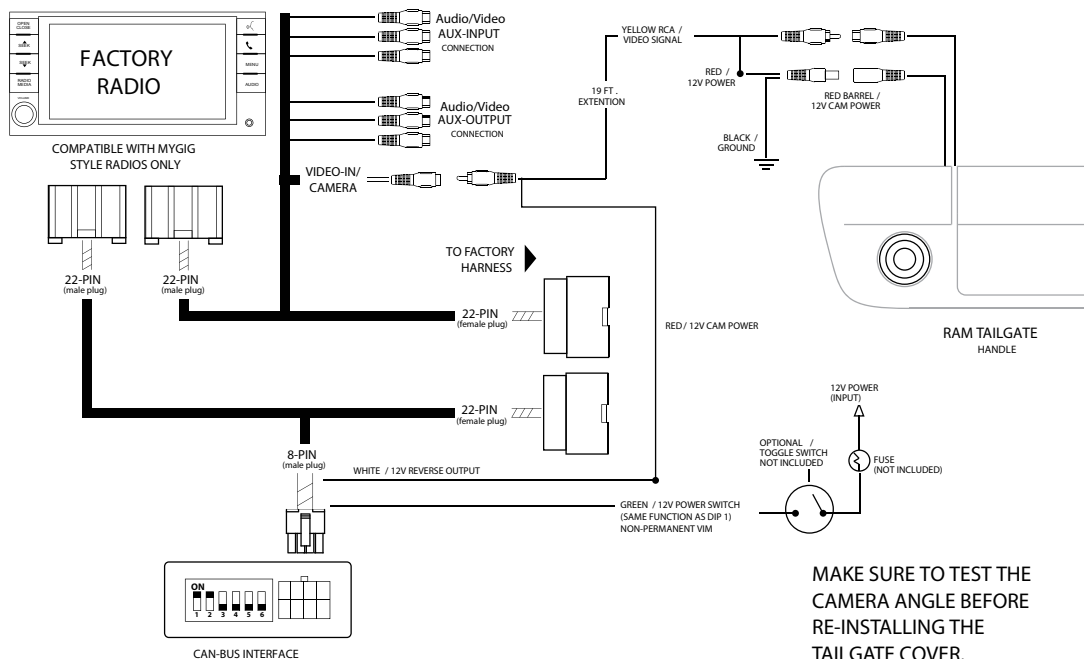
OPEN CLOSE
SEEK
SEEK
RADIO MEDIA
MENU
AUDIO
FACTORY RADIO
COMPATIBLE WITH MYGIG STYLE RADIOS ONLY

Audio/Video AUX-INPUT CONNECTION

Audio/Video AUX-OUTPUT CONNECTION

VIDEO-IN/ CAMERA

YELLOW RCA / VIDEO SIGNAL
19 FT . EXTENTION
RED / 12V POWER
RED BARREL / 12V CAM POWER
BLACK / GROUND

22-PIN (male plug)
22-PIN (male plug)

TO FACTORY HARNESS

22-PIN (female plug)
22-PIN (female plug)

RED / 12V CAM POWER

RAM TAILGATE HANDLE

12V POWER (INPUT)
OPTIONAL / TOGGLE SWITCH NOT INCLUDED
FUSE (NOT INCLUDED)

8-PIN (male plug)
WHITE / 12V REVERSE OUTPUT
GREEN / 12V POWER SWITCH (SAME FUNCTION AS DIP 1) NON-PERMANENT VIM

ON
1 2 3 4 5 6
CAN-BUS INTERFACE

MAKE SURE TO TEST THE CAMERA ANGLE BEFORE RE-INSTALLING THE TAILGATE COVER.